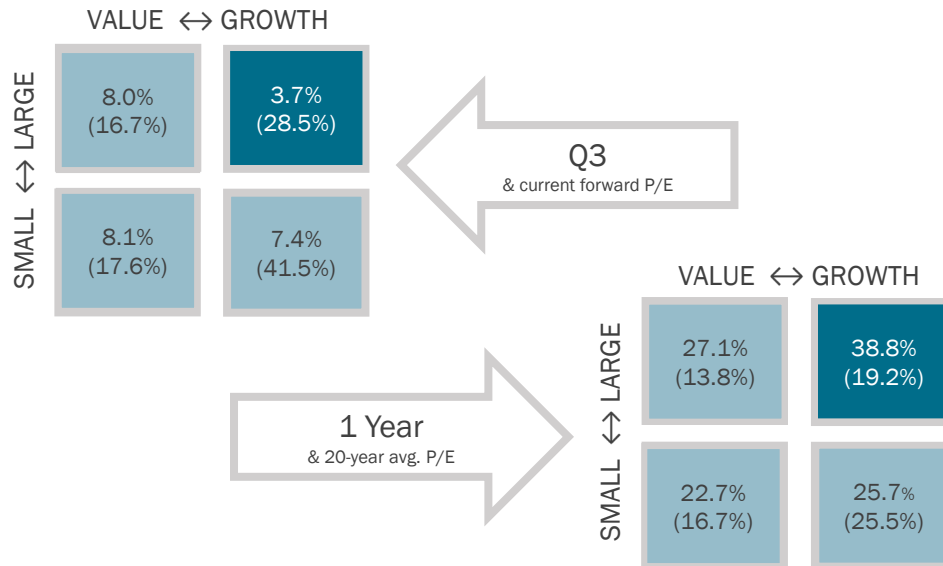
VALUE $\leftrightarrow$ GROWTH

SMALL $\leftrightarrow$ LARGE

| 8.0% (16.7%) | 3.7% (28.5%) |
|---|---|
| 8.1% (17.6%) | 7.4% (41.5%) |

Q3
& current forward P/E

1 Year
& 20-year avg. P/E

VALUE $\leftrightarrow$ GROWTH

SMALL $\leftrightarrow$ LARGE

| 27.1% (13.8%) | 38.8% (19.2%) |
|---|---|
| 22.7% (16.7%) | 25.7% (25.5%) |